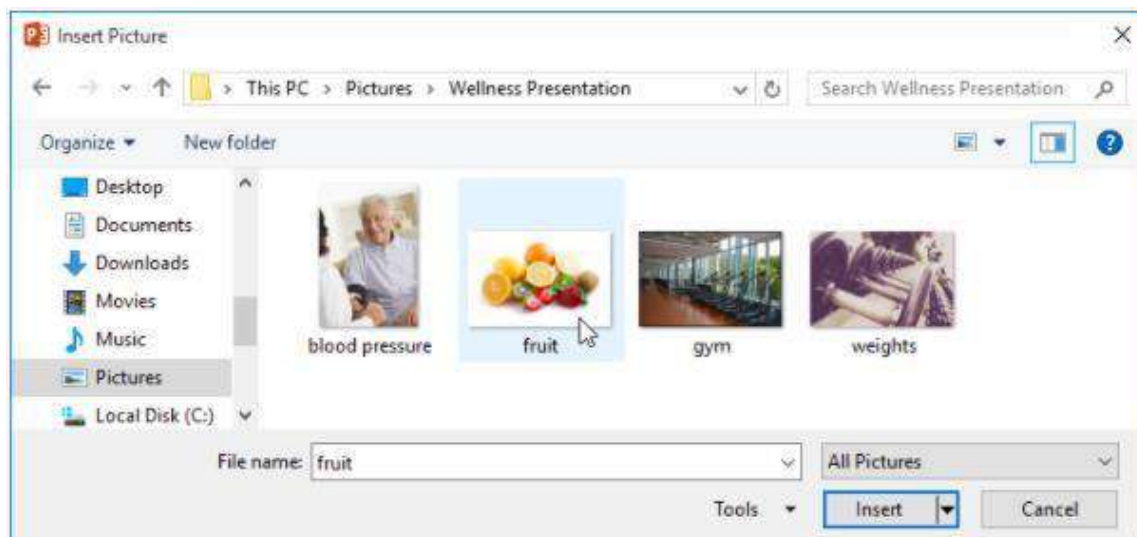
P Insert Picture

> This PC > Pictures > Wellness Presentation

Search Wellness Presentation

Organize ▾ New folder

Desktop
Documents
Downloads
Movies
Music
Pictures
Local Disk (C:)

blood pressure
fruit
gym
weights

File name: fruit

All Pictures

Tools ▾

Insert

Cancel